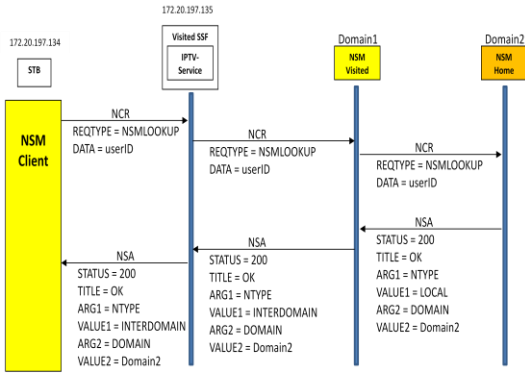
172.20.197.135

Visited SSF

IPTV-Service

172.20.197.134

STB

Domain1

NSM Visited

Domain2

NSM Home

NSM Client

NCR
REQTYPE = NSMLOOKUP
DATA = userID

NCR
REQTYPE = NSMLOOKUP
DATA = userID

NCR
REQTYPE = NSMLOOKUP
DATA = userID

NSA
STATUS = 200
TITLE = OK
ARG1 = NTYPE
VALUE1 = LOCAL
ARG2 = DOMAIN
VALUE2 = Domain2

NSA
STATUS = 200
TITLE = OK
ARG1 = NTYPE
VALUE1 = INTERDOMAIN
ARG2 = DOMAIN
VALUE2 = Domain2

NSA
STATUS = 200
TITLE = OK
ARG1 = NTYPE
VALUE1 = INTERDOMAIN
ARG2 = DOMAIN
VALUE2 = Domain2